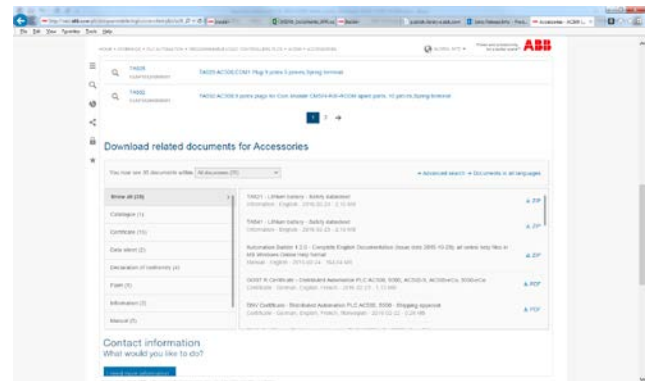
File Edit View Favorites Tools Help

ABB

TA525
TA525 AC500 COM1 Plug 9 poles 5 pieces Spring terminal

TA532
TA532 AC500 9 poles plugs for Com module CM574-RS/-RCOM spare parts, 10 pieces Spring terminal

1 2 →

Download related documents for Accessories

You can see 36 documents within All documents (36)

+ Advanced search → Documents in all languages

Show all (36)

Catalogue (1)

Certificate (15)

Data sheet (2)

Declaration of conformity (4)

Flyer (1)

Information (2)

Manual (7)

TA521 - Lithium battery - Safety datasheet
Information - English - 2016-02-23 - 2.13 MB
ZIP

TA521 - Lithium battery - Safety datasheet
Information - English - 2016-02-23 - 2.13 MB
ZIP

Automation Builder 1.2.0 - Complete English Documentation (issue date 2016-10-28) all online help files in MS Windows Online Help format
Manual - English - 2015-03-24 - 763.14 MB
ZIP

GOST R Certificate - Distributed Automation PLC AC500, S500, AC500-S, AC500-eCo, S500-eCo
Certificate - Russian, English - 2016-02-23 - 1.13 MB
PDF

DNV Certificate - Distributed Automation PLC AC500, S500 - Shipping approval
Certificate - German, English, French, Norwegian - 2016-02-22 - 2.26 MB
PDF

Contact information
What would you like to do?